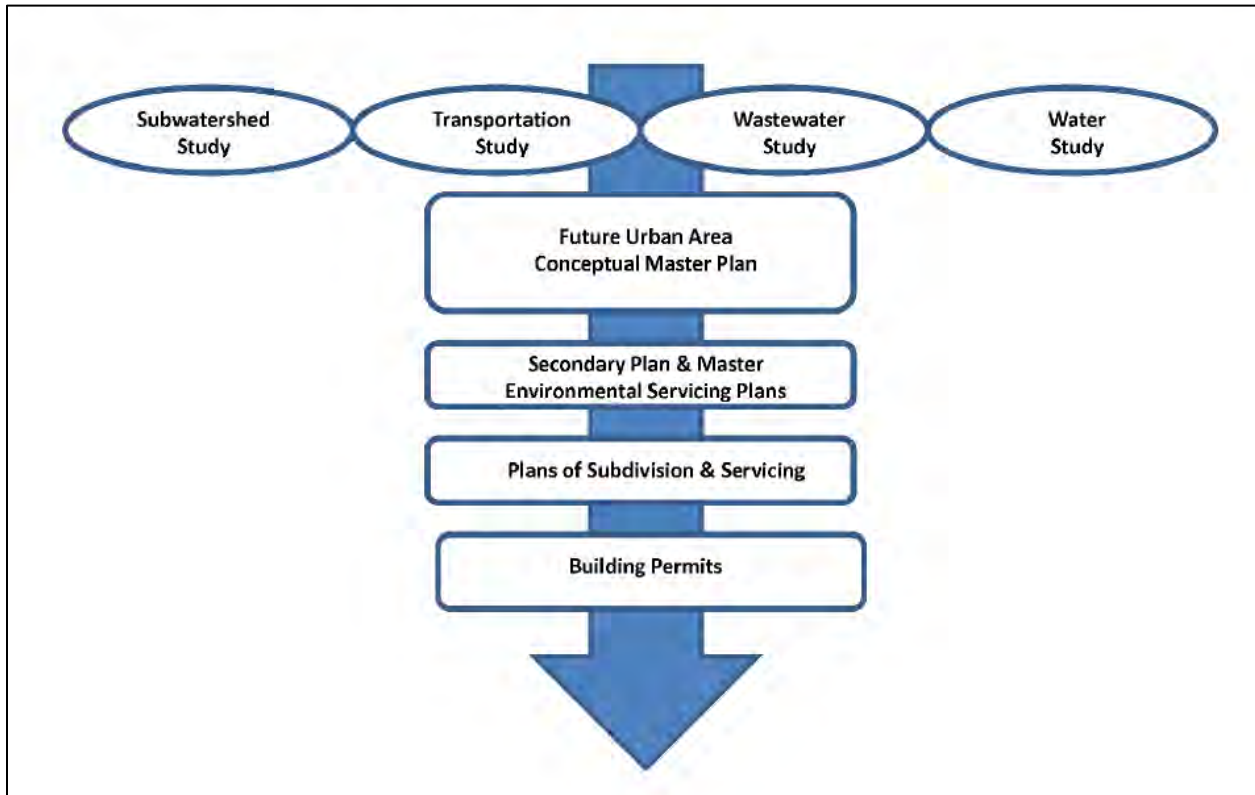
Subwatershed Study

Transportation Study

Wastewater Study

Water Study

Future Urban Area Conceptual Master Plan

Secondary Plan & Master Environmental Servicing Plans

Plans of Subdivision & Servicing

Building Permits